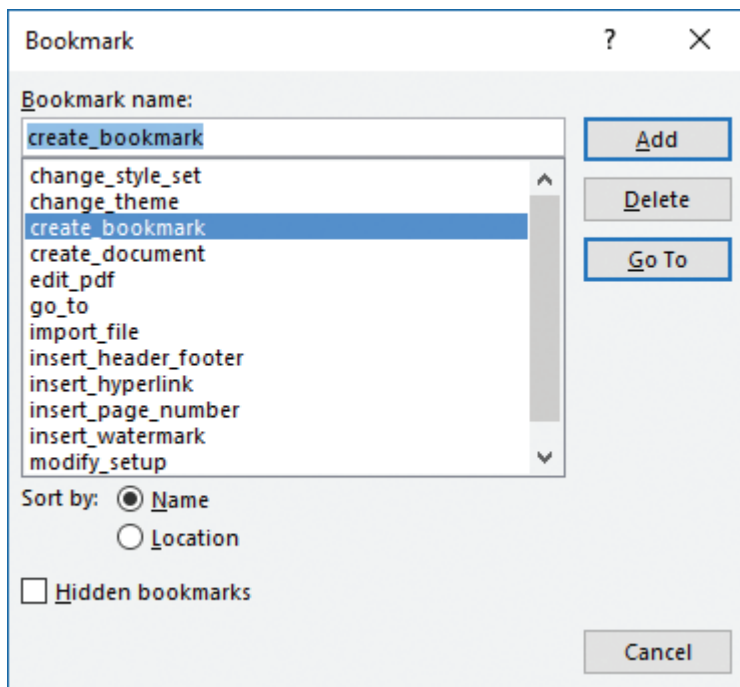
Bookmark

?

X

Bookmark name:

create_bookmark

change_style_set
change_theme
create_bookmark
create_document
edit_pdf
go_to
import_file
insert_header_footer
insert_hyperlink
insert_page_number
insert_watermark
modify_setup

Add

Delete

Go To

Sort by: Name

Location

Hidden bookmarks

Cancel